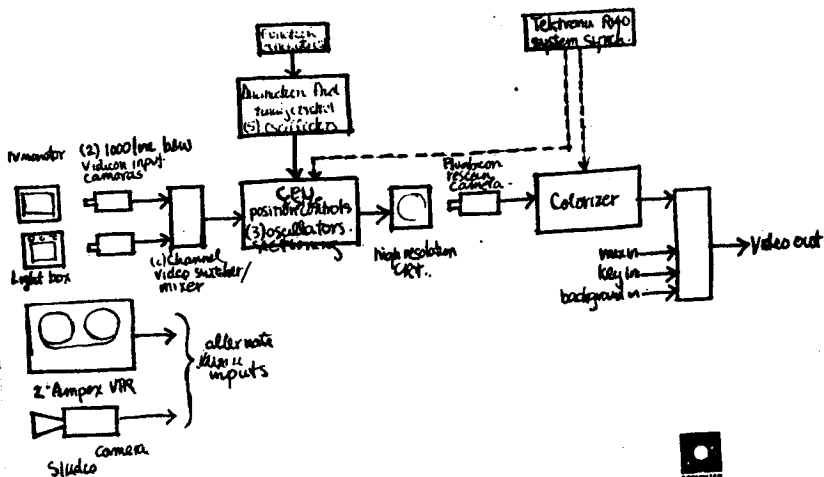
Function generator

Dumcken Fred tuning control (5) oscillator

Tektronix R140 system synch

TV monitor

Light box

(2) 1000 line b&w vidicon input cameras

(4) Channel video switcher/ mixer

SEU position controls (3) oscillators. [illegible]

High resolution CRT.

Plumbicon rescan camera

Colorizer

mix in
Key in
background in

Video out

alternate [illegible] inputs

2" Ampex VTR

Studio camera